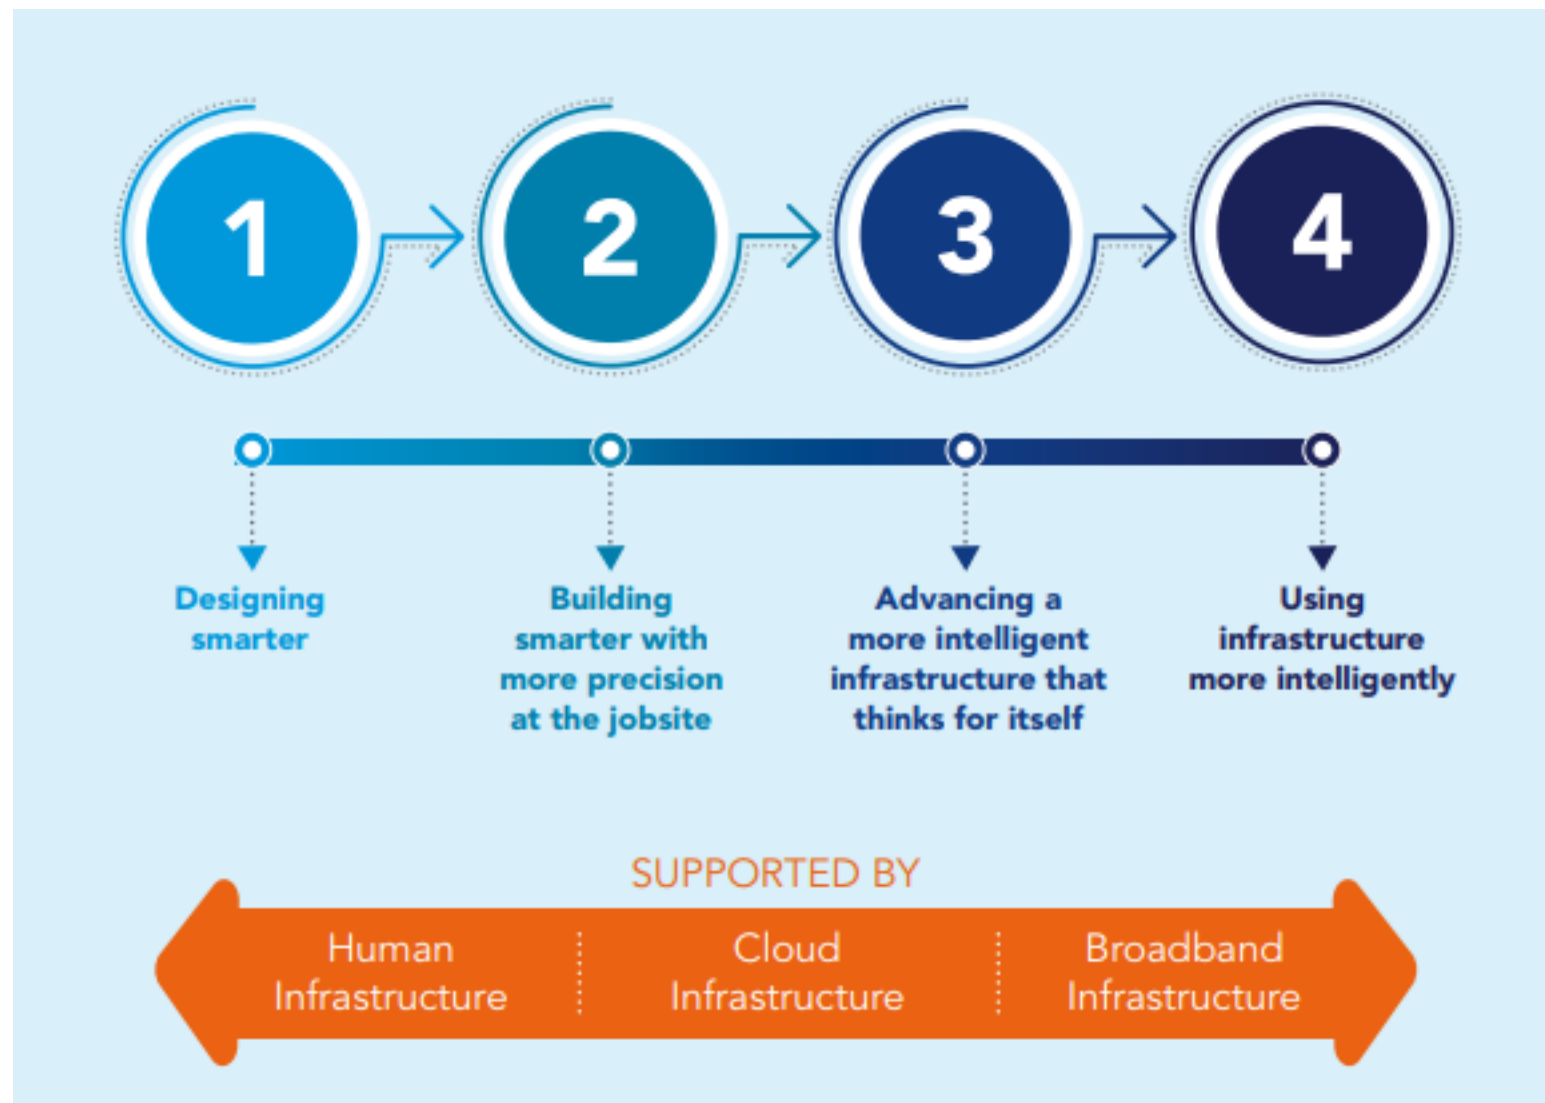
1

2

3

4

Designing smarter

Building smarter with more precision at the jobsite

Advancing a more intelligent infrastructure that thinks for itself

Using infrastructure more intelligently

SUPPORTED BY

Human Infrastructure

Cloud Infrastructure

Broadband Infrastructure